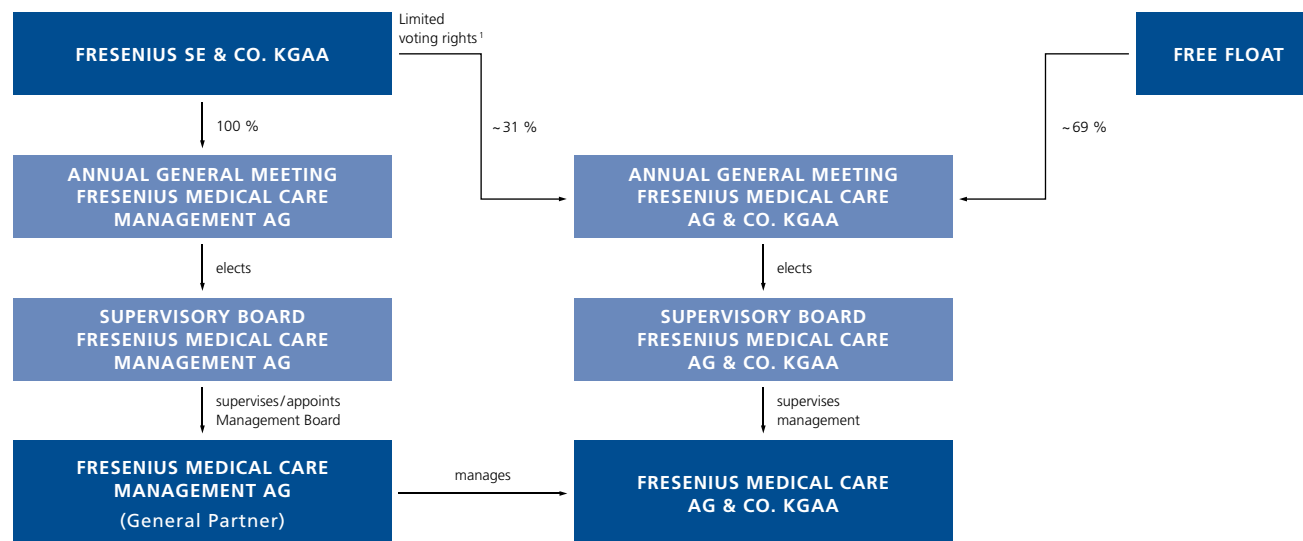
FRESENIUS SE & CO. KGAA

Limited voting rights $^1$

FREE FLOAT

100 %

~31 %

~69 %

ANNUAL GENERAL MEETING FRESENIUS MEDICAL CARE MANAGEMENT AG

ANNUAL GENERAL MEETING FRESENIUS MEDICAL CARE AG & CO. KGAA

elects

elects

SUPERVISORY BOARD FRESENIUS MEDICAL CARE MANAGEMENT AG

SUPERVISORY BOARD FRESENIUS MEDICAL CARE AG & CO. KGAA

supervises/appoints Management Board

supervises management

FRESENIUS MEDICAL CARE MANAGEMENT AG (General Partner)

manages

FRESENIUS MEDICAL CARE AG & CO. KGAA